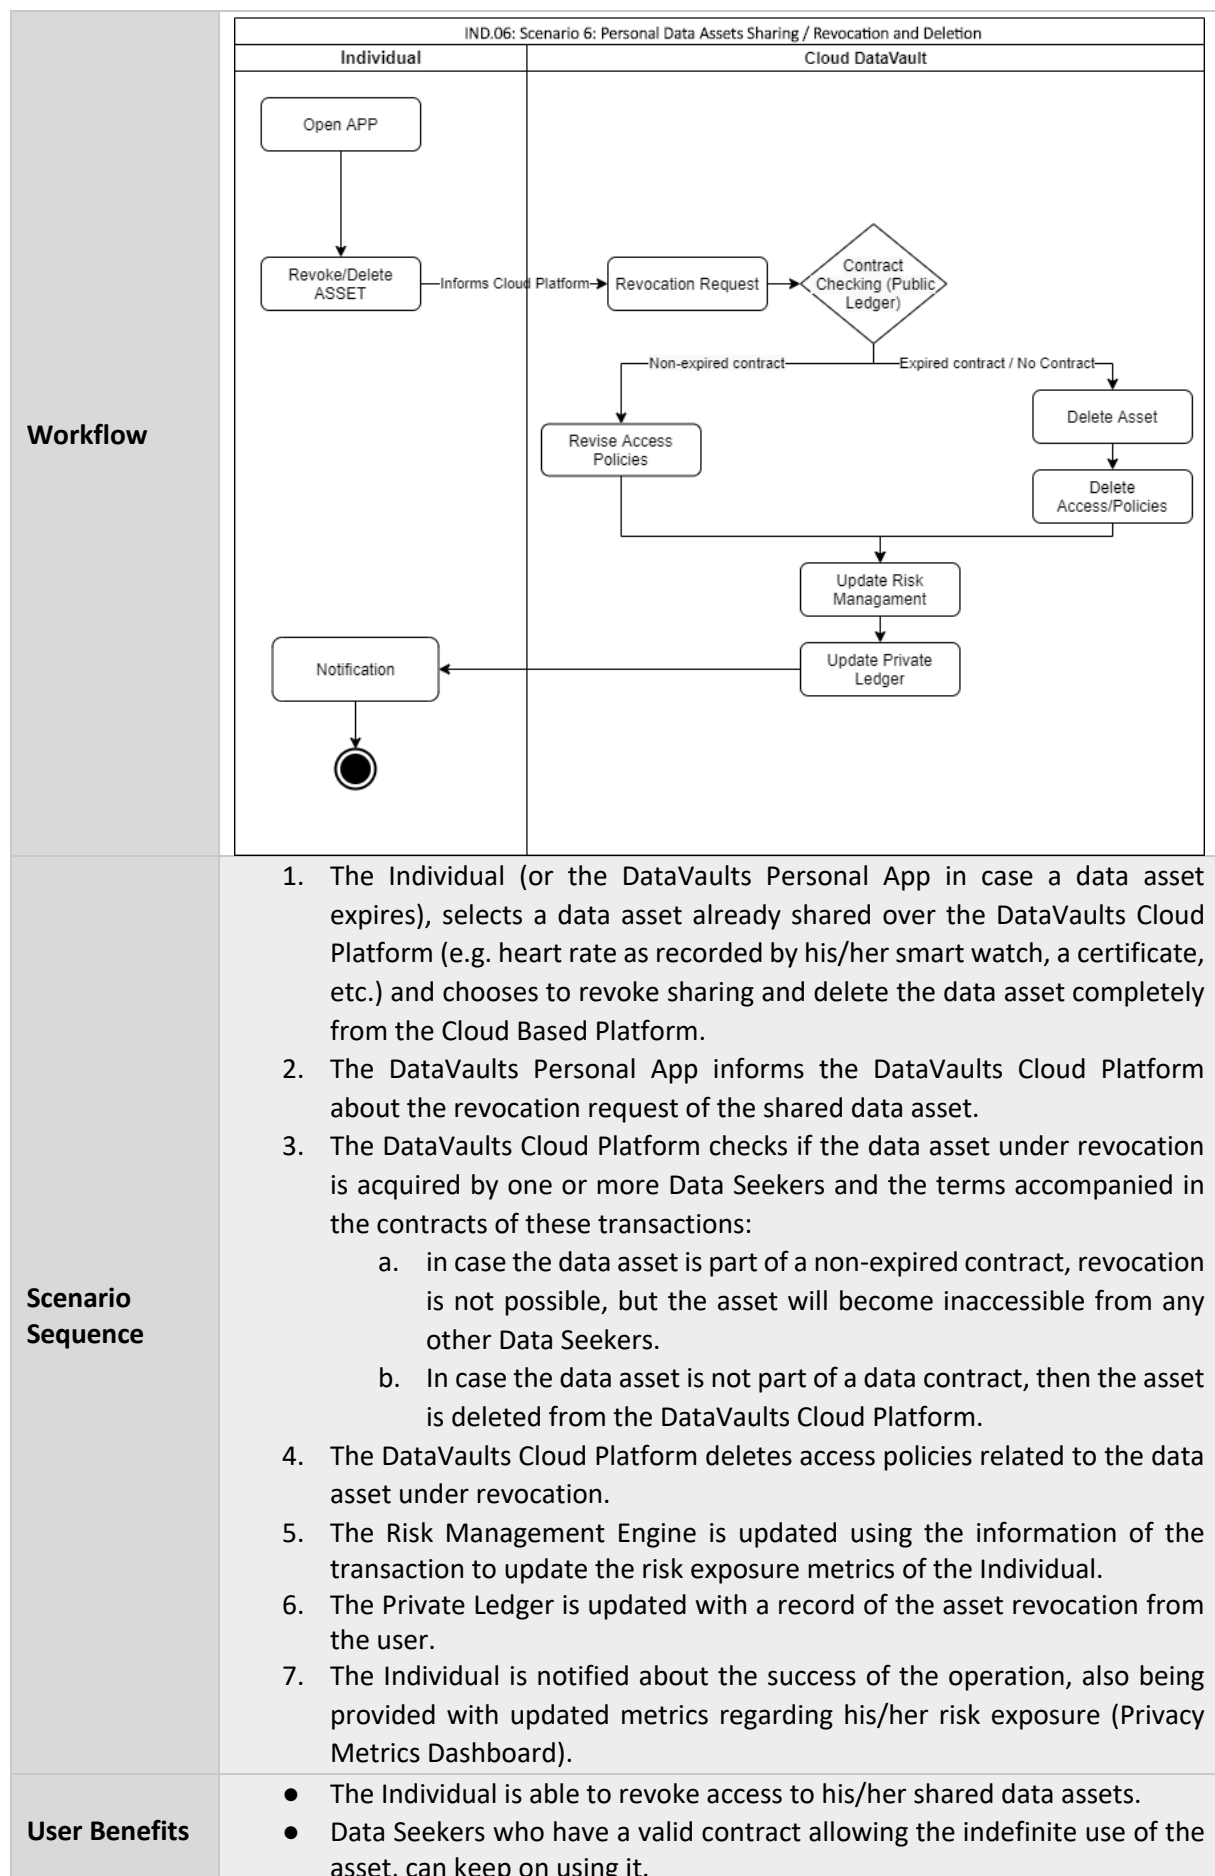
| Workflow | IND.06: Scenario 6: Personal Data Assets Sharing / Revocation and Deletion<br>Individual<br>Cloud DataVault<br>Open APP<br>Revoke/Delete ASSET<br>Informs Cloud Platform<br>Revocation Request<br>Contract Checking (Public Ledger)<br>Non-expired contract<br>Expired contract / No Contract<br>Delete Asset<br>Revise Access Policies<br>Delete Access/Policies<br>Update Risk Managament<br>Notification<br>Update Private Ledger |
|---|---|
| Scenario Sequence | 1. The Individual (or the DataVaults Personal App in case a data asset expires), selects a data asset already shared over the DataVaults Cloud Platform (e.g. heart rate as recorded by his/her smart watch, a certificate, etc.) and chooses to revoke sharing and delete the data asset completely from the Cloud Based Platform.<br>2. The DataVaults Personal App informs the DataVaults Cloud Platform about the revocation request of the shared data asset.<br>3. The DataVaults Cloud Platform checks if the data asset under revocation is acquired by one or more Data Seekers and the terms accompanied in the contracts of these transactions:<br>a. in case the data asset is part of a non-expired contract, revocation is not possible, but the asset will become inaccessible from any other Data Seekers.<br>b. In case the data asset is not part of a data contract, then the asset is deleted from the DataVaults Cloud Platform.<br>4. The DataVaults Cloud Platform deletes access policies related to the data asset under revocation.<br>5. The Risk Management Engine is updated using the information of the transaction to update the risk exposure metrics of the Individual.<br>6. The Private Ledger is updated with a record of the asset revocation from the user.<br>7. The Individual is notified about the success of the operation, also being provided with updated metrics regarding his/her risk exposure (Privacy Metrics Dashboard). |
| User Benefits | ● The Individual is able to revoke access to his/her shared data assets.<br>● Data Seekers who have a valid contract allowing the indefinite use of the asset, can keep on using it. |